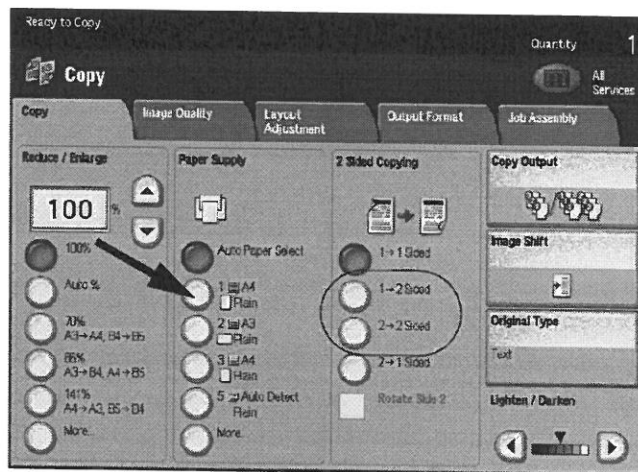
Ready to Copy

Quantity 1

Copy

All Services

Copy

Image Quality

Layout Adjustment

Output Format

Job Assembly

Reduce / Enlarge

100 %

100%

Auto %

70%
A3→A4, B4→B5

86%
A3→B4, A4→B5

141%
A4→A3, B5→B4

More...

Paper Supply

Auto Paper Select

1 A4
Plain

2 A3
Plain

3 A4
Plain

5 Auto Detect
Plain

More...

2 Sided Copying

1→1 Sided

1→2 Sided

2→2 Sided

2→1 Sided

Rotate Side 2

Copy Output

Image Shift

Original Type

Text

Lighten / Darken